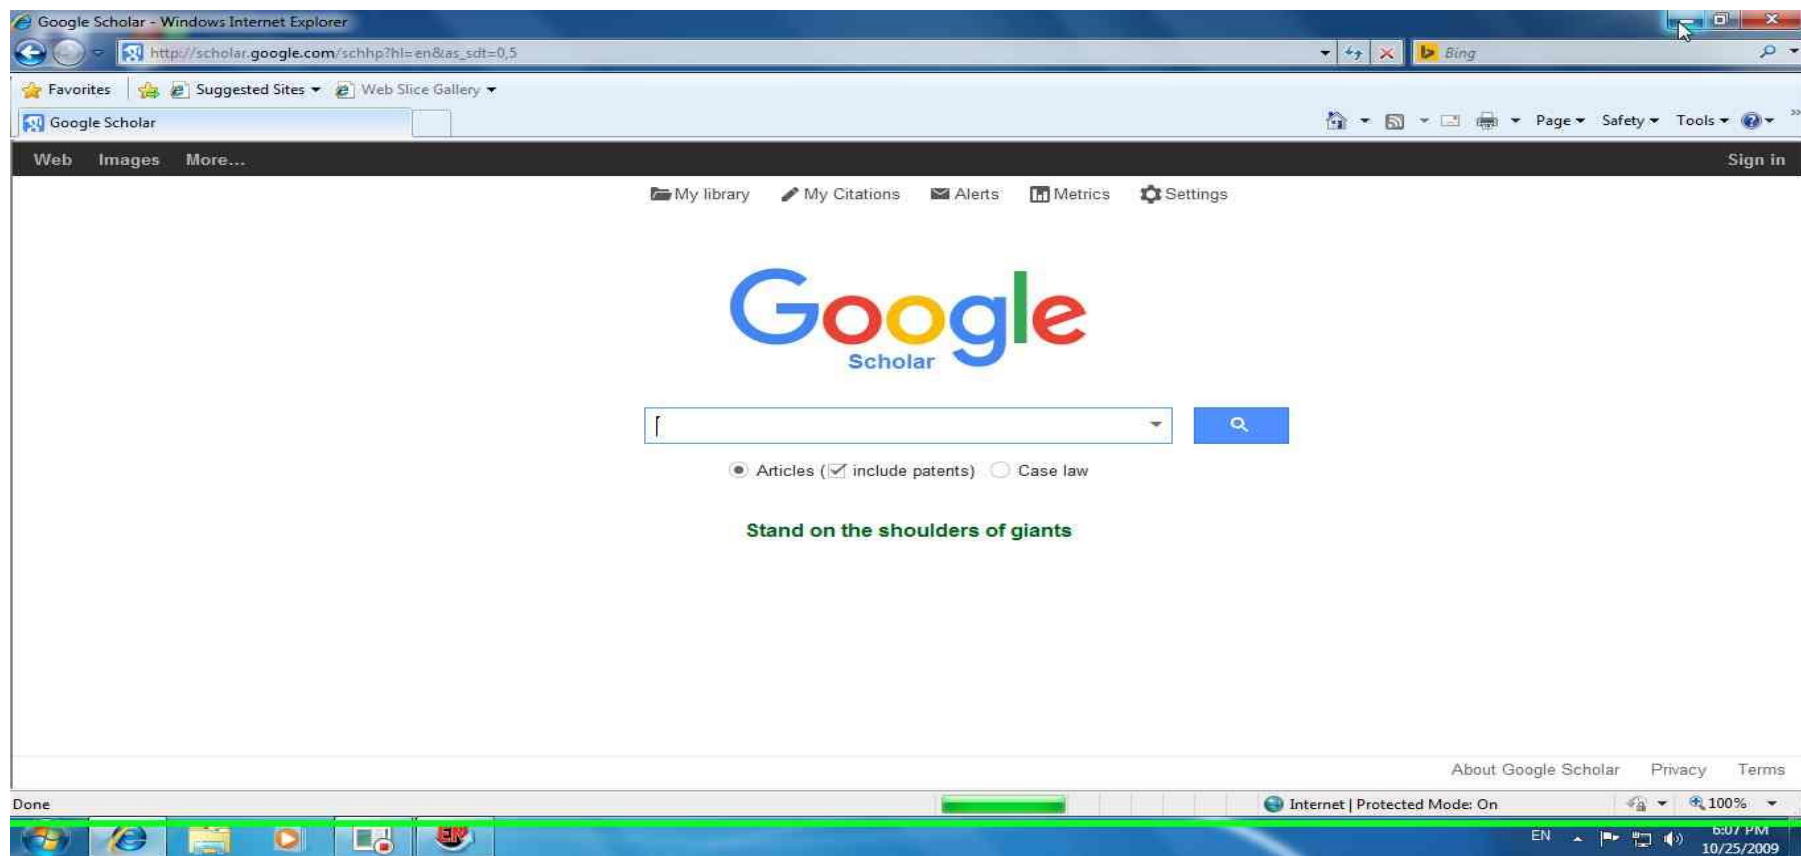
Google Scholar - Windows Internet Explorer

http://scholar.google.com/schhp?hl=en&as_sdt=0,5

Bing

Favorites Suggested Sites Web Slice Gallery

Google Scholar

Page Safety Tools

Web Images More... Sign in

My library My Citations Alerts Metrics Settings

Google

Scholar

Articles ( include patents) Case law

Stand on the shoulders of giants

About Google Scholar Privacy Terms

Done

Internet | Protected Mode: On

100%

EN

6:07 PM
10/25/2009